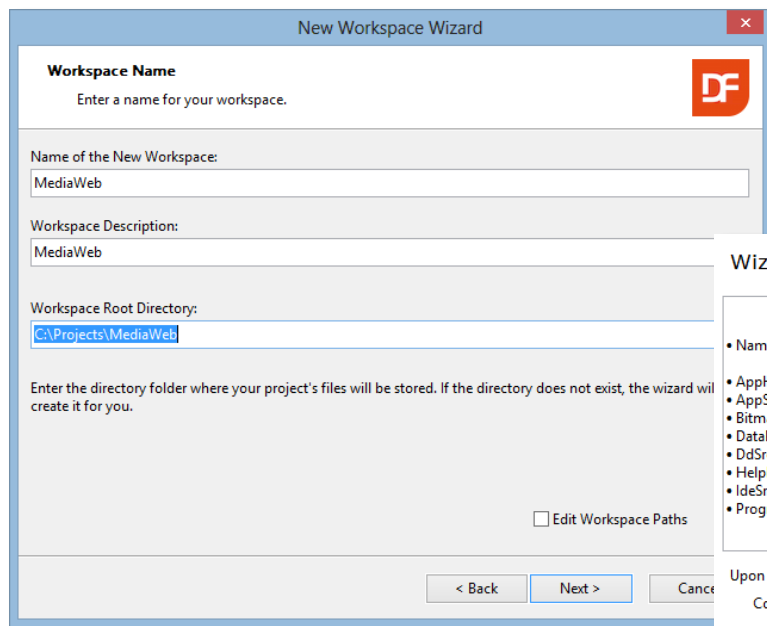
New Workspace Wizard

Workspace Name

Enter a name for your workspace.

DF

Name of the New Workspace:

MediaWeb

Workspace Description:

MediaWeb

Workspace Root Directory:

C:\Projects\MediaWeb

Enter the directory folder where your project's files will be stored. If the directory does not exist, the wizard wil create it for you.

Edit Workspace Paths

< Back

Next >

Cance

Wiz

• Nam

• AppI
• AppS
• Bitm
• Datal
• DdSr
• Help
• IdeSr
• Prog

Upon

Co